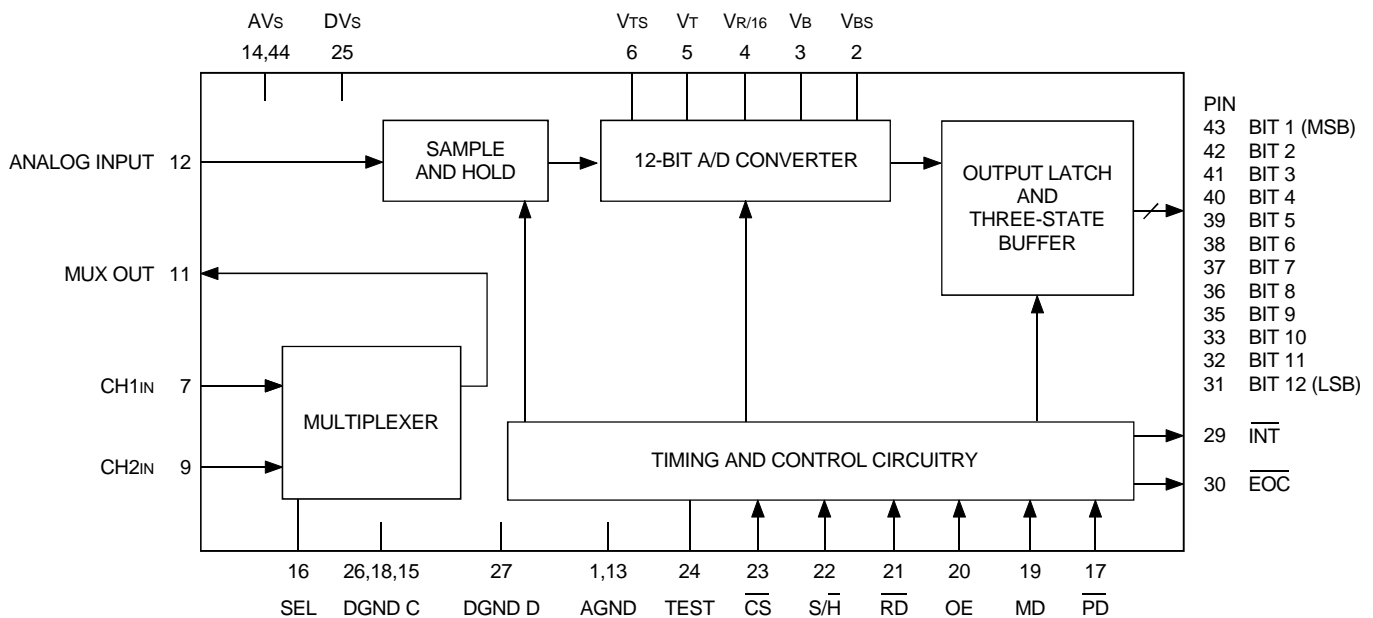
AVs 14,44
DVs 25
VTS 6
VT 5
VR/16 4
VB 3
VBS 2

ANALOG INPUT 12
MUX OUT 11
CH1IN 7
CH2IN 9

SAMPLE AND HOLD
12-BIT A/D CONVERTER
OUTPUT LATCH AND THREE-STATE BUFFER
MULTIPLEXER
TIMING AND CONTROL CIRCUITRY

PIN
43 BIT 1 (MSB)
42 BIT 2
41 BIT 3
40 BIT 4
39 BIT 5
38 BIT 6
37 BIT 7
36 BIT 8
35 BIT 9
33 BIT 10
32 BIT 11
31 BIT 12 (LSB)

29 $\overline{\text{INT}}$
30 $\overline{\text{EOC}}$

16 SEL
26,18,15 DGND C
27 DGND D
1,13 AGND
24 TEST
23 $\overline{\text{CS}}$
22 S/$\overline{\text{H}}$
21 $\overline{\text{RD}}$
20 OE
19 MD
17 $\overline{\text{PD}}$